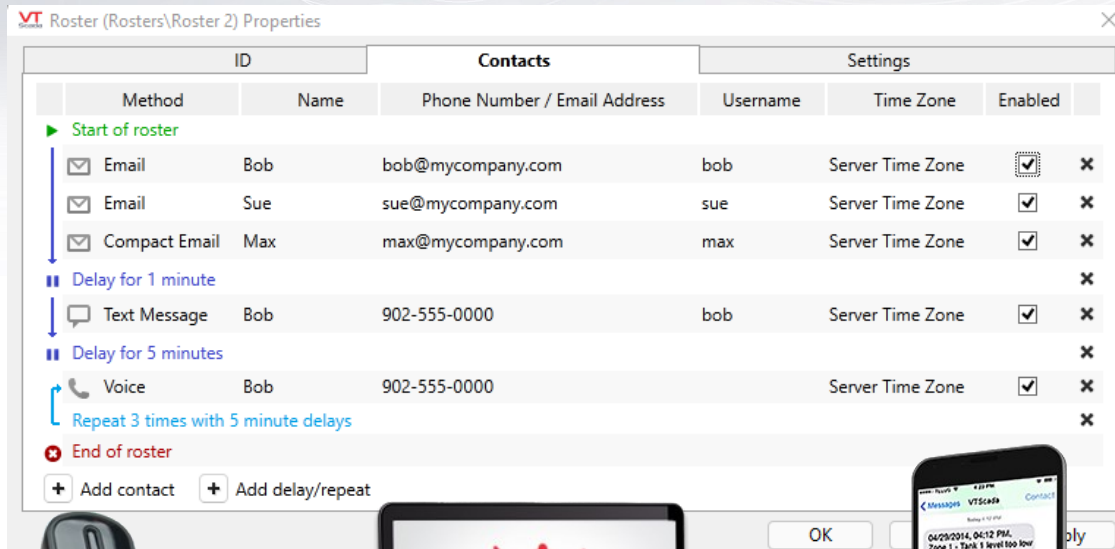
VT Scada Roster (Rosters\Roster 2) Properties

| ID | Contacts | Settings |
|---|---|---|

| Method | Name | Phone Number / Email Address | Username | Time Zone | Enabled | |
|---|---|---|---|---|---|---|
| Start of roster | | | | | | |
| Email | Bob | bob@mycompany.com | bob | Server Time Zone | ✓ | ✕ |
| Email | Sue | sue@mycompany.com | sue | Server Time Zone | ✓ | ✕ |
| Compact Email | Max | max@mycompany.com | max | Server Time Zone | ✓ | ✕ |
| Delay for 1 minute | | | | | | ✕ |
| Text Message | Bob | 902-555-0000 | bob | Server Time Zone | ✓ | ✕ |
| Delay for 5 minutes | | | | | | ✕ |
| Voice | Bob | 902-555-0000 | | Server Time Zone | ✓ | ✕ |
| Repeat 3 times with 5 minute delays | | | | | | ✕ |
| End of roster | | | | | | |

+ Add contact + Add delay/repeat

Messages VTScada Contact
04/29/2014, 04:12 PM, Zone 1 - Tank 1 level too low

OK ply